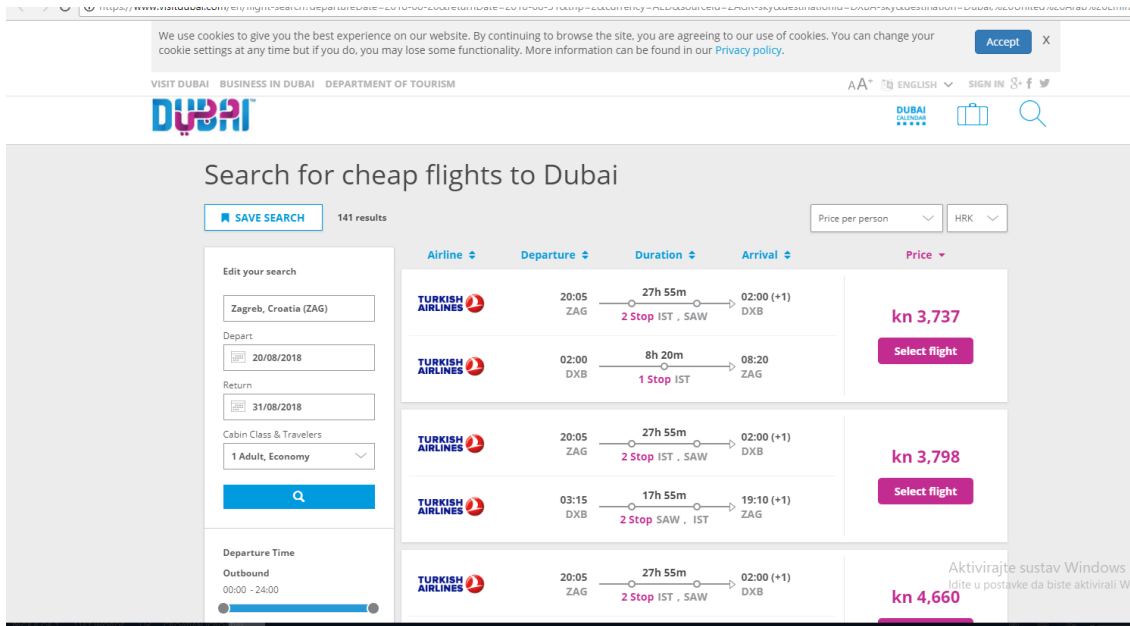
https://www.visitdubai.com/en/flight-search?departureDate=2018-08-20&returnDate=2018-08-31&trip=2&currency=AED&sourceId=ZAGR-sky&destinationId=DXBA-sky&destination=Dubai,%20United%20Arab%20Emir

We use cookies to give you the best experience on our website. By continuing to browse the site, you are agreeing to our use of cookies. You can change your cookie settings at any time but if you do, you may lose some functionality. More information can be found in our Privacy policy.

Accept X

VISIT DUBAI BUSINESS IN DUBAI DEPARTMENT OF TOURISM

AA⁺ ENGLISH SIGN IN

DUBAI

DUBAI CALENDAR

Search for cheap flights to Dubai

SAVE SEARCH 141 results

Price per person HRK

Edit your search

Zagreb, Croatia (ZAG)

Depart

20/08/2018

Return

31/08/2018

Cabin Class & Travelers

1 Adult, Economy

Departure Time

Outbound

00:00 - 24:00

| Airline | Departure | Duration | Arrival | Price |
|---|---|---|---|---|
| TURKISH AIRLINES | 20:05 ZAG | 27h 55m 2 Stop IST , SAW | 02:00 (+1) DXB | kn 3,737 Select flight |
| TURKISH AIRLINES | 02:00 DXB | 8h 20m 1 Stop IST | 08:20 ZAG | |
| TURKISH AIRLINES | 20:05 ZAG | 27h 55m 2 Stop IST , SAW | 02:00 (+1) DXB | kn 3,798 Select flight |
| TURKISH AIRLINES | 03:15 DXB | 17h 55m 2 Stop SAW , IST | 19:10 (+1) ZAG | |
| TURKISH AIRLINES | 20:05 ZAG | 27h 55m 2 Stop IST , SAW | 02:00 (+1) DXB | kn 4,660 |

Aktivirajte sustav Windows
Idite u postavke da biste aktivirali W